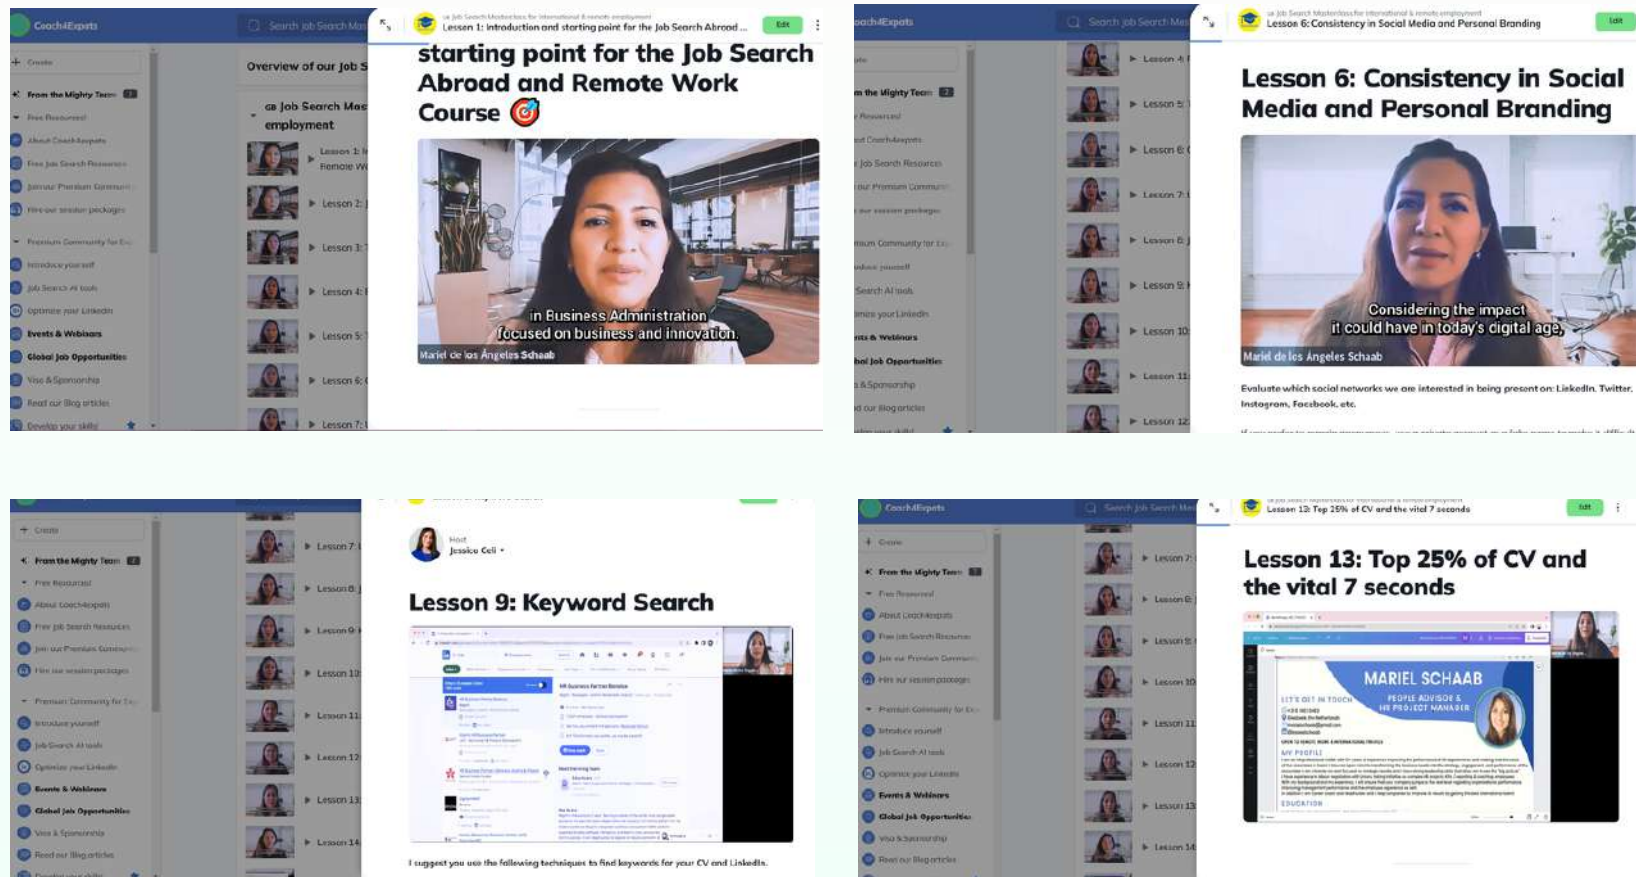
Coach4Expats
Search Job Search Mas
+ Create
From the Mighty Team
Free Resources
About Coach4expats
Free Job Search Resources
Join our Premium Community
Hire our session packages
Premium Community for Ex
Introduce yourself
Job Search AI tools
Optimize your LinkedIn
Events & Webinars
Global Job Opportunities
Visa & Sponsorship
Read our Blog articles
Develop your skills

Overview of our Job S
Job Search Mas employment
Lesson 1: In Remote Wo
Lesson 2:
Lesson 3:
Lesson 4:
Lesson 5:
Lesson 6:
Lesson 7:

Job Search Masterclass for international & remote employment
Lesson 1: Introduction and starting point for the Job Search Abroad ...
Edit

starting point for the Job Search Abroad and Remote Work Course 🎯

in Business Administration focused on business and innovation.
Mariel de los Ángeles Schaab

Coach4Expats
Search Job Search Mas
Lesson 4:
Lesson 5:
Lesson 6:
Lesson 7:
Lesson 8:
Lesson 9:
Lesson 10:
Lesson 11:
Lesson 12:

Job Search Masterclass for international & remote employment
Lesson 6: Consistency in Social Media and Personal Branding
Edit

Lesson 6: Consistency in Social Media and Personal Branding

Considering the impact it could have in today's digital age,
Mariel de los Ángeles Schaab

Evaluate which social networks we are interested in being present on: LinkedIn, Twitter, Instagram, Facebook, etc.

+ Create
From the Mighty Team
Free Resources
About Coach4expats
Free Job Search Resources
Join our Premium Community
Hire our session packages
Premium Community for Ex
Introduce yourself
Job Search AI tools
Optimize your LinkedIn
Events & Webinars
Global Job Opportunities
Visa & Sponsorship
Read our Blog articles
Develop your skills
Lesson 7:
Lesson 8:
Lesson 9:
Lesson 10:
Lesson 11:
Lesson 12:
Lesson 13:
Lesson 14:

Host
Jessica Celi

Lesson 9: Keyword Search

I suggest you use the following techniques to find keywords for your CV and LinkedIn.

Coach4Expats
Search Job Search Mas
+ Create
From the Mighty Team
Free Resources
About Coach4expats
Free Job Search Resources
Join our Premium Community
Hire our session packages
Premium Community for Ex
Introduce yourself
Job Search AI tools
Optimize your LinkedIn
Events & Webinars
Global Job Opportunities
Visa & Sponsorship
Read our Blog articles
Lesson 7:
Lesson 8:
Lesson 9:
Lesson 10:
Lesson 11:
Lesson 12:
Lesson 13:
Lesson 14:

Job Search Masterclass for international & remote employment
Lesson 13: Top 25% of CV and the vital 7 seconds
Edit

Lesson 13: Top 25% of CV and the vital 7 seconds

MARIEL SCHAAB
PEOPLE ADVISOR & HR PROJECT MANAGER
LET'S GET IN TOUCH
MY PROFILE
EDUCATION